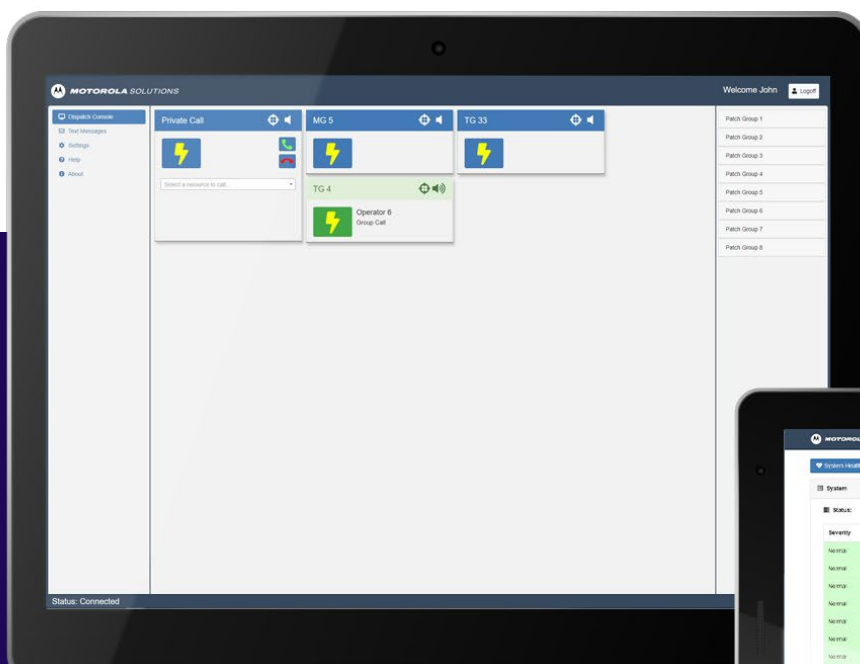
MOTOROLA SOLUTIONS

Welcome John

Logoff

Dispatch Console

Text Messages

Settings

Help

About

Private Call

Select a resource to call

MG 5

TG 33

TG 4

Operator 6

Group Call

Patch Group 1

Patch Group 2

Patch Group 3

Patch Group 4

Patch Group 5

Patch Group 6

Patch Group 7

Patch Group 8

Status: Connected

MOTOROL

System Healt

System

Status:

Severity

Normal

Normal

Normal

Normal

Normal

Normal

Normal